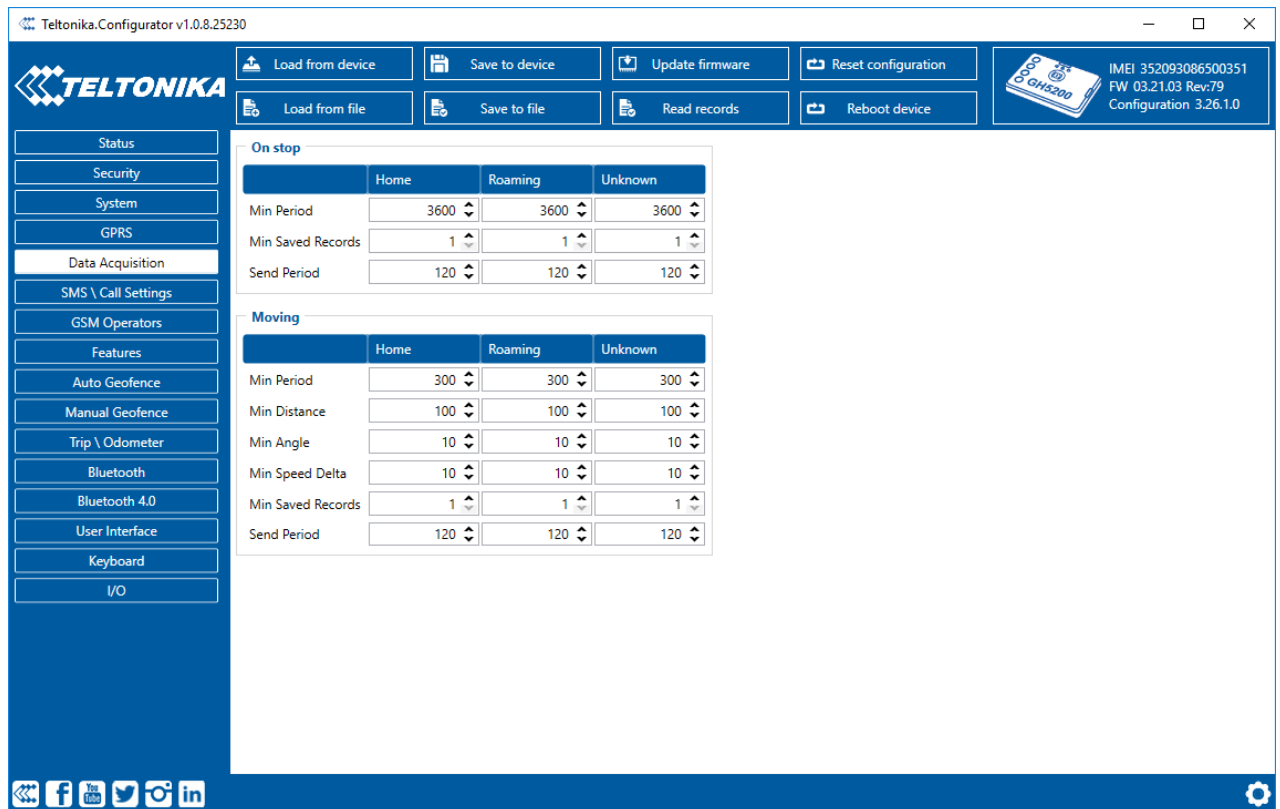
Teltonika.Configurator v1.0.8.25230

TELTONIKA

Load from device
Save to device
Update firmware
Reset configuration
Load from file
Save to file
Read records
Reboot device

GH5200
IMEI 352093086500351
FW 03.21.03 Rev:79
Configuration 3.26.1.0

Status
Security
System
GPRS
Data Acquisition
SMS \ Call Settings
GSM Operators
Features
Auto Geofence
Manual Geofence
Trip \ Odometer
Bluetooth
Bluetooth 4.0
User Interface
Keyboard
I/O

On stop

| | Home | Roaming | Unknown |
|---|---|---|---|
| Min Period | 3600 | 3600 | 3600 |
| Min Saved Records | 1 | 1 | 1 |
| Send Period | 120 | 120 | 120 |

Moving

| | Home | Roaming | Unknown |
|---|---|---|---|
| Min Period | 300 | 300 | 300 |
| Min Distance | 100 | 100 | 100 |
| Min Angle | 10 | 10 | 10 |
| Min Speed Delta | 10 | 10 | 10 |
| Min Saved Records | 1 | 1 | 1 |
| Send Period | 120 | 120 | 120 |